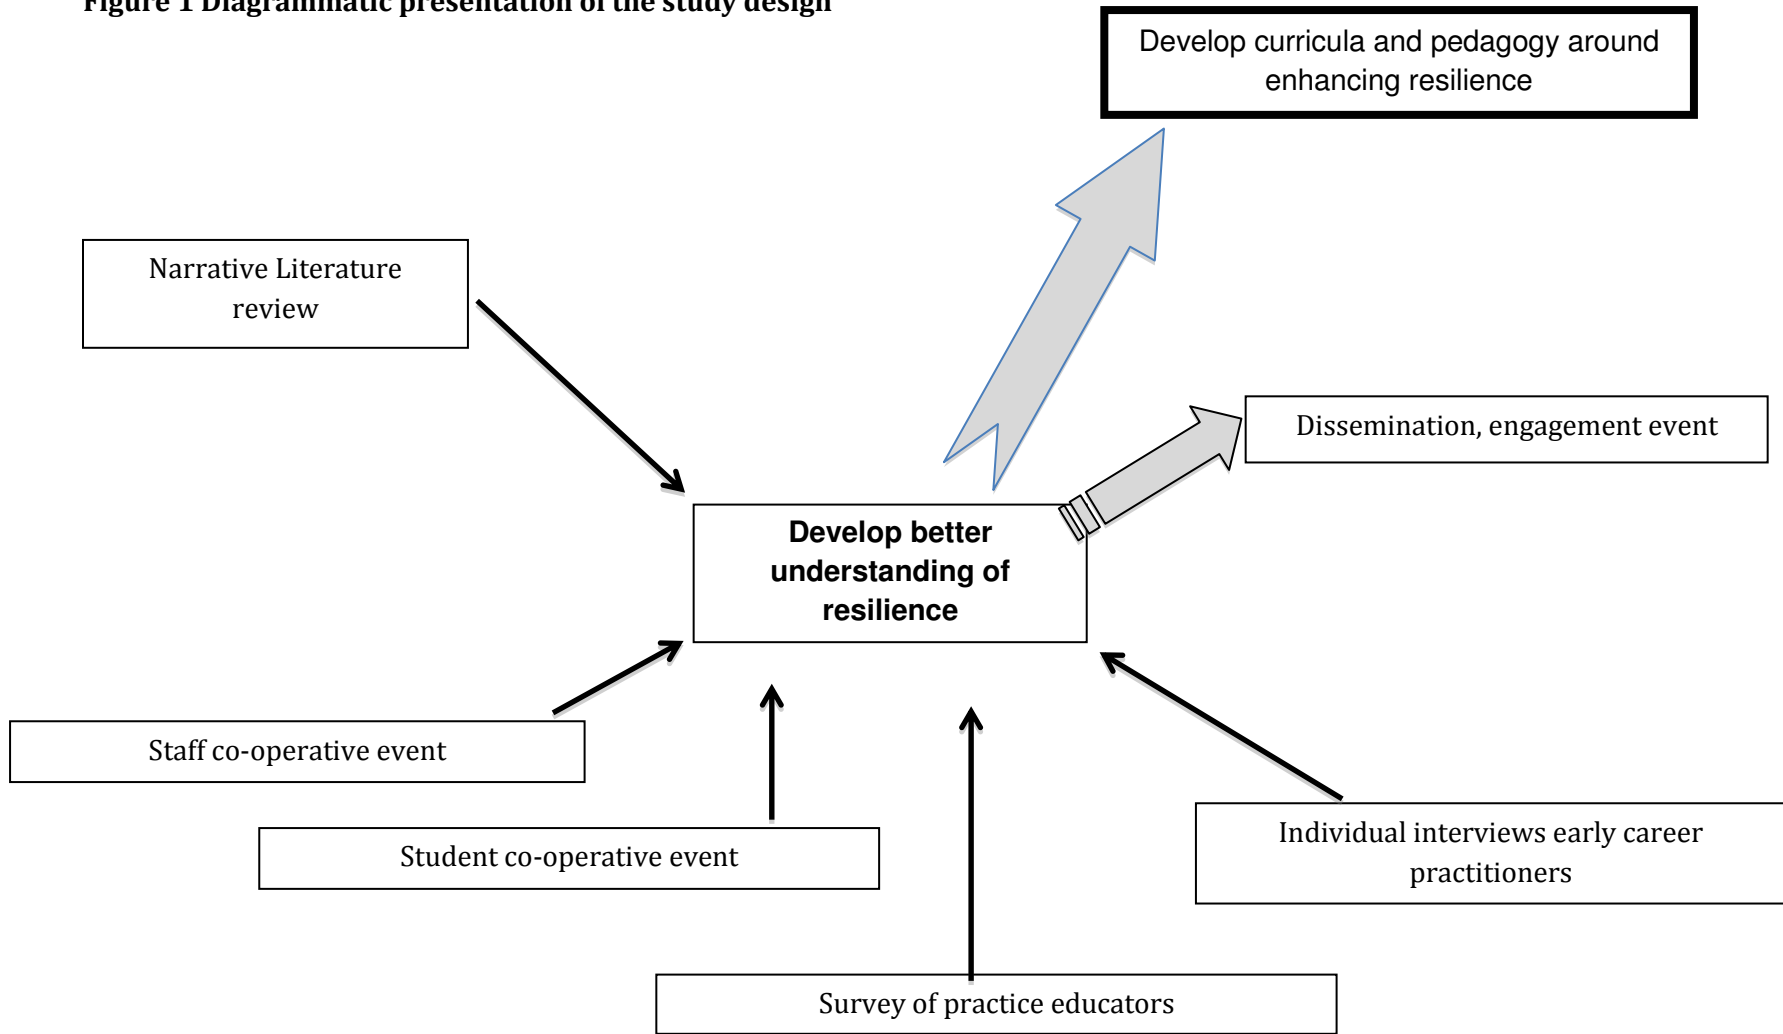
Figure 1 Diagrammatic presentation of the study design

Develop curricula and pedagogy around enhancing resilience

Narrative Literature review

Dissemination, engagement event

Develop better understanding of resilience

Staff co-operative event

Student co-operative event

Individual interviews early career practitioners

Survey of practice educators